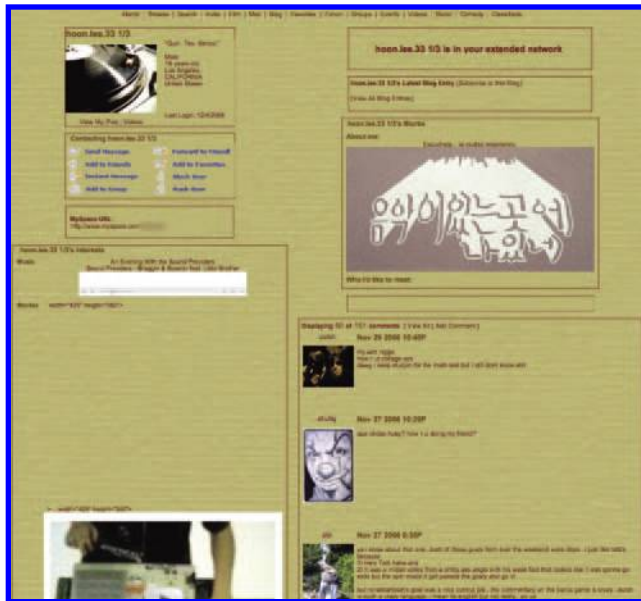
Home | Browse | Search | Invite | Film | Mail | Blog | Favorites | Forum | Groups | Events | Videos | Music | Comedy | Classifieds

hoon.lee.33 1/3

"Gun. Tec. Benzo."

Male
19 years old
Los Angeles,
CALIFORNIA
United States

Last Login: 12/4/2006

View My: Pics | Videos

Contacting hoon.lee.33 1/3

Send Message
Forward to Friend
Add to Friends
Add to Favorites
Instant Message
Block User
Add to Group
Rank User

MySpace URL:
http://www.myspace.com/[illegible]

hoon.lee.33 1/3 is in your extended network

hoon.lee.33 1/3's Latest Blog Entry [Subscribe to this Blog]

[View All Blog Entries]

hoon.lee.33 1/3's Blurbs

About me:

음악이 없는 곳에 나 있네

Who I'd like to meet:

hoon.lee.33 1/3's Interests

Music:

An Evening With the Sound Providers
Sound Providers: Braggin & Boastin feat. Little Brother

Movies: width="425" height="350">

Displaying 50 of 101 comments ( View All | Add Comment )

Nov 29 2006 10:40P

Nov 27 2006 10:29P

Nov 27 2006 6:50P

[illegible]